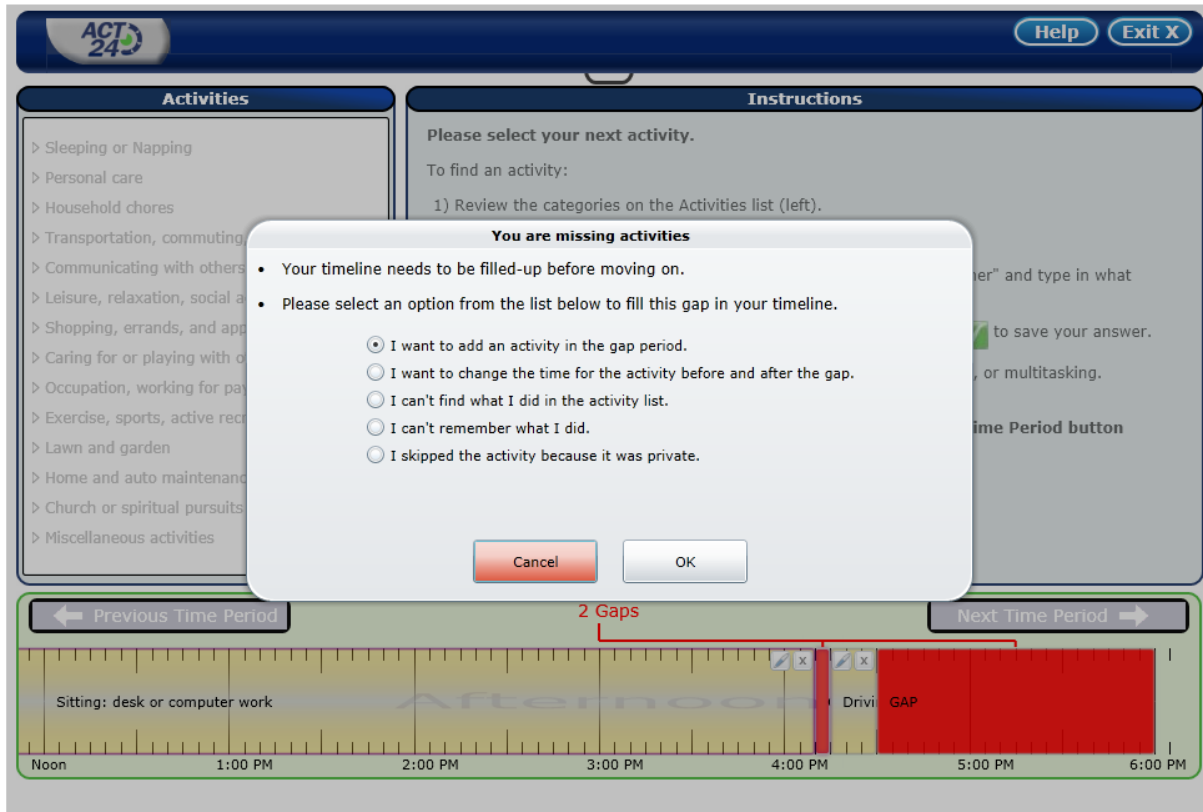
ACT 24

Help Exit X

Activities

Sleeping or Napping
Personal care
Household chores
Transportation, commuting
Communicating with others
Leisure, relaxation, social a
Shopping, errands, and app
Caring for or playing with o
Occupation, working for pay
Exercise, sports, active recr
Lawn and garden
Home and auto maintenanc
Church or spiritual pursuits
Miscellaneous activities

Instructions

Please select your next activity.

To find an activity:

1) Review the categories on the Activities list (left).

ner" and type in what

to save your answer.

, or multitasking.

ime Period button

You are missing activities

• Your timeline needs to be filled-up before moving on.

• Please select an option from the list below to fill this gap in your timeline.

I want to add an activity in the gap period.
I want to change the time for the activity before and after the gap.
I can't find what I did in the activity list.
I can't remember what I did.
I skipped the activity because it was private.

Cancel

OK

Previous Time Period

2 Gaps

Next Time Period

Sitting: desk or computer work

Afternoon

Drivi

GAP

Noon 1:00 PM 2:00 PM 3:00 PM 4:00 PM 5:00 PM 6:00 PM